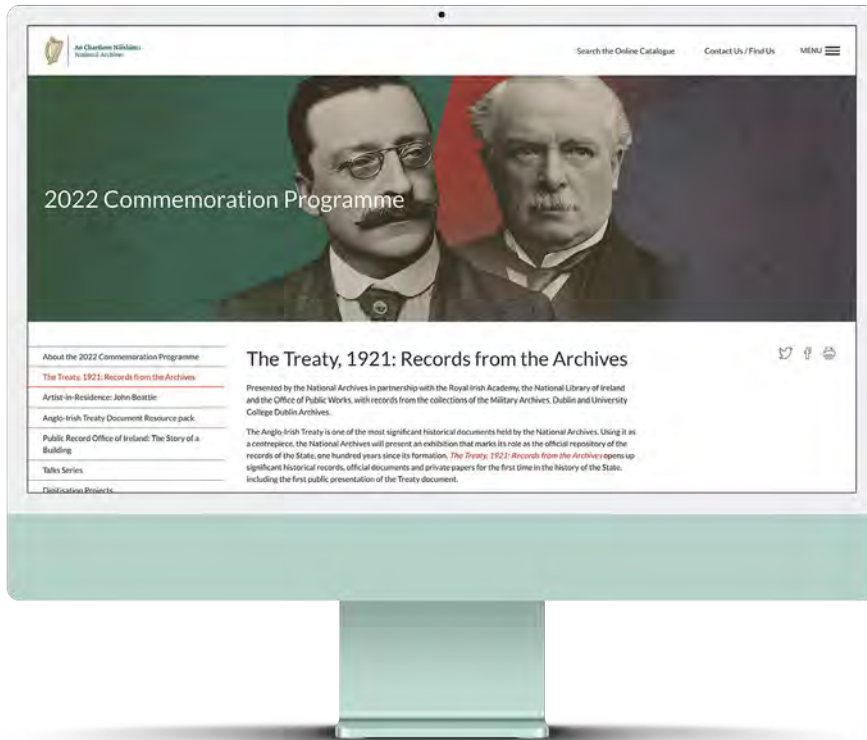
An Chartlann Náisiúnta
National Archives

Search the Online Catalogue

Contact Us / Find Us

MENU

2022 Commemoration Programme

About the 2022 Commemoration Programme

The Treaty, 1921: Records from the Archives

Artist-in-Residence: John Beattie

Anglo-Irish Treaty Document Resource pack

Public Record Office of Ireland: The Story of a Building

Tales Series

Digitisation Projects

The Treaty, 1921: Records from the Archives

Presented by the National Archives in partnership with the Royal Irish Academy, the National Library of Ireland and the Office of Public Works, with records from the collections of the Military Archives, Dublin and University College Dublin Archives.

The Anglo-Irish Treaty is one of the most significant historical documents held by the National Archives. Using it as a centrepiece, the National Archives will present an exhibition that marks its role as the official repository of the records of the State, one hundred years since its formation. The Treaty, 1921: Records from the Archives opens up significant historical records, official documents and private papers for the first time in the history of the State, including the first public presentation of the Treaty document.